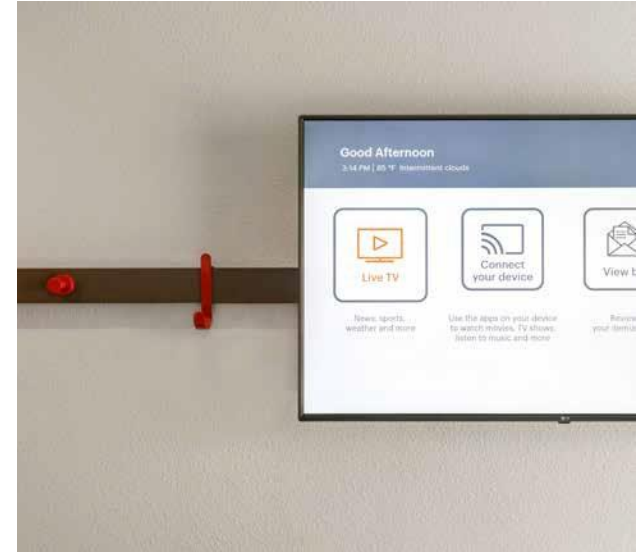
Good Afternoon
3:14 PM | 85 °F Intermittent clouds

Live TV

News, sports, weather and more

Connect your device

Use the apps on your device to watch movies, TV shows, listen to music and more

View b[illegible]

Review your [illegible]